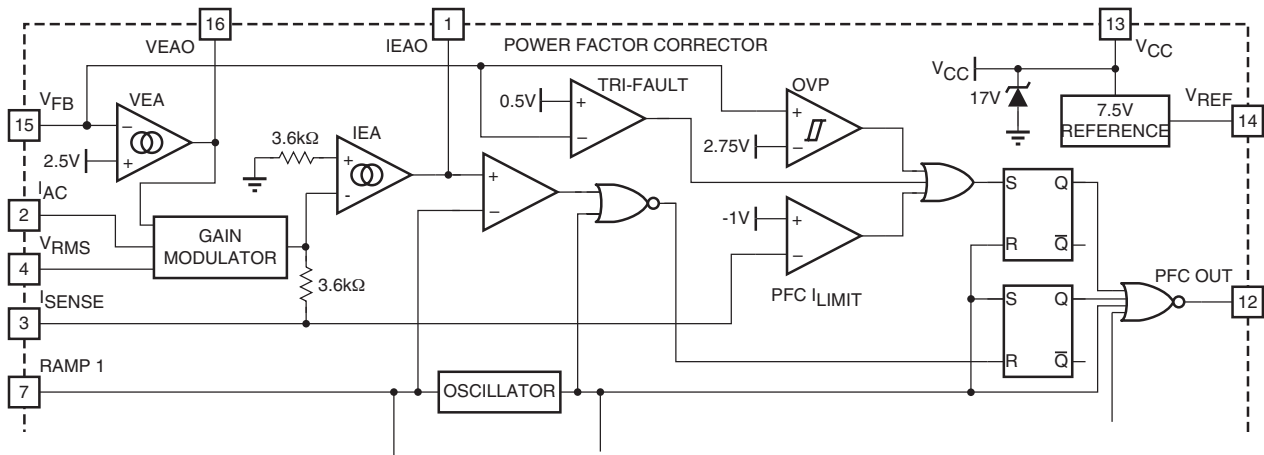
16
1
13
VEAO
IEAO
POWER FACTOR CORRECTOR
$V_{CC}$
$V_{FB}$
VEA
TRI-FAULT
OVP
$V_{CC}$
15
0.5V
+
−
17V
7.5V REFERENCE
$V_{REF}$
14
−
+
2.5V
3.6kΩ
IEA
+
−
2.75V
+
−
$I_{AC}$
2
GAIN MODULATOR
-1V
+
−
S
Q
R
$\overline{Q}$
$V_{RMS}$
4
3.6kΩ
PFC $I_{LIMIT}$
S
Q
PFC OUT
12
$I_{SENSE}$
3
R
$\overline{Q}$
RAMP 1
7
OSCILLATOR